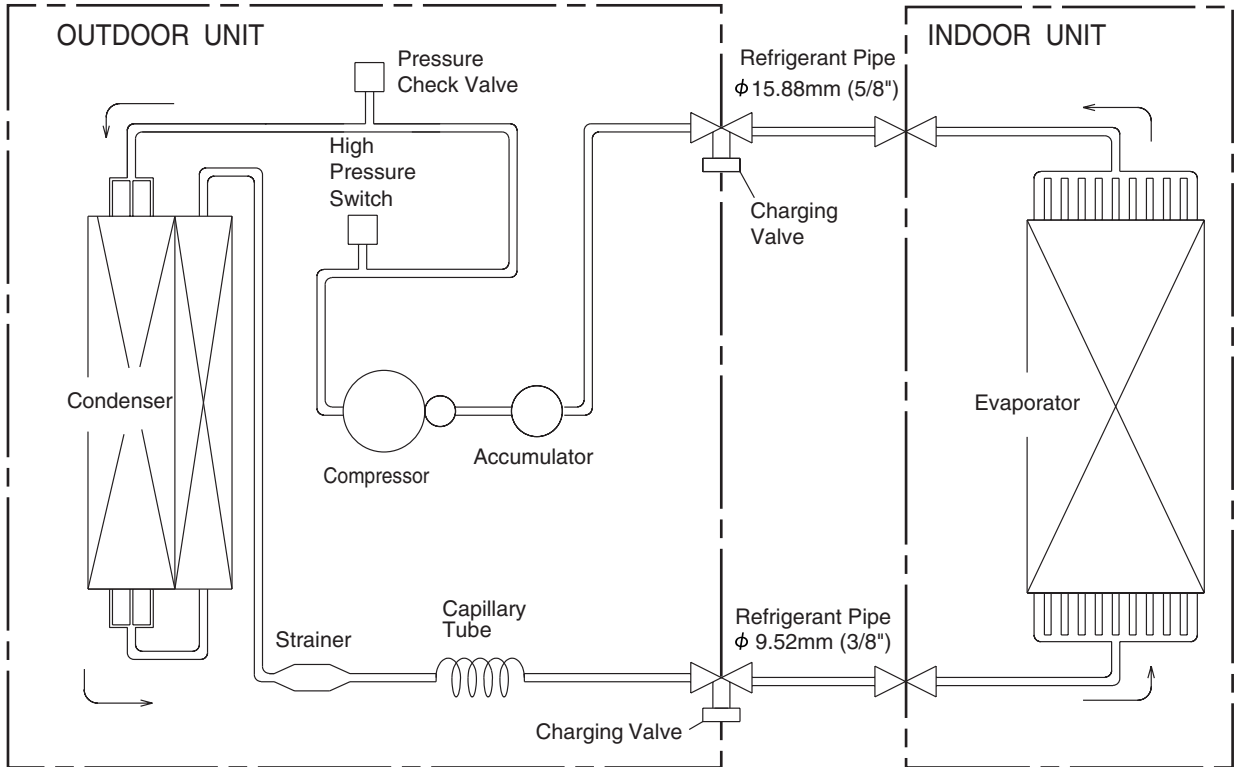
OUTDOOR UNIT

Pressure Check Valve

High Pressure Switch

Refrigerant Pipe
$\phi$15.88mm (5/8")

INDOOR UNIT

Charging Valve

Condenser

Compressor

Accumulator

Evaporator

Strainer

Capillary Tube

Refrigerant Pipe
$\phi$ 9.52mm (3/8")

Charging Valve